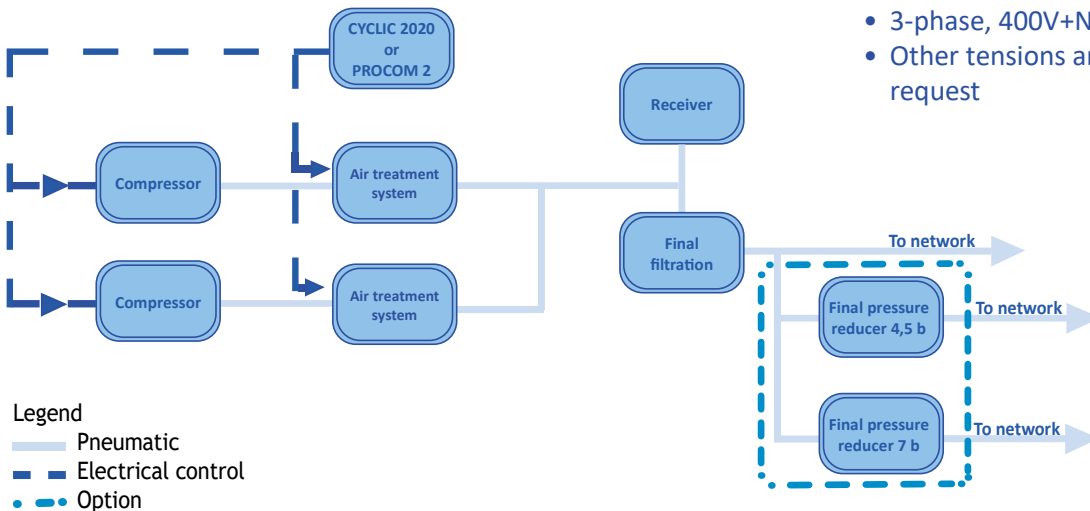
CYCLIC 2020
or
PROCOM 2

• 3-phase, 400V+N
• Other tensions ar
request

Receiver

Compressor

Air treatment system

Compressor

Air treatment system

Final filtration

To network

Final pressure reducer 4,5 b

To network

Final pressure reducer 7 b

To network

Legend
Pneumatic
Electrical control
Option